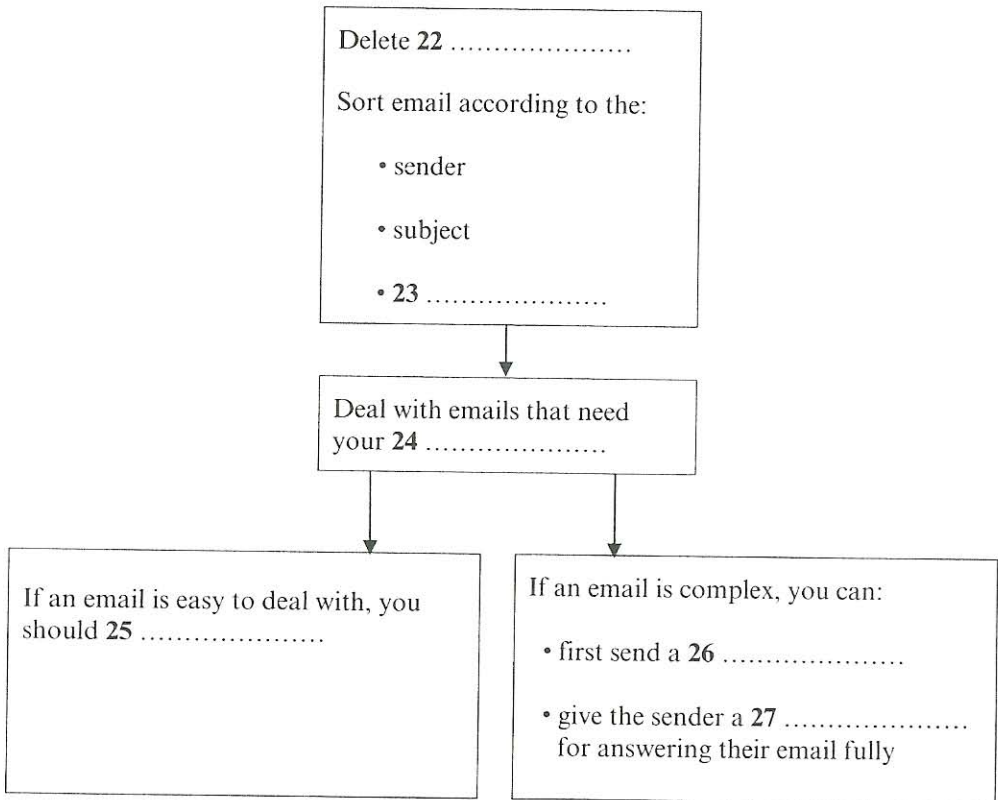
Delete **22** ....................

Sort email according to the:

• sender

• subject

• **23** ....................

Deal with emails that need your **24** ....................

If an email is easy to deal with, you should **25** ....................

If an email is complex, you can:

• first send a **26** ....................

• give the sender a **27** .................... for answering their email fully